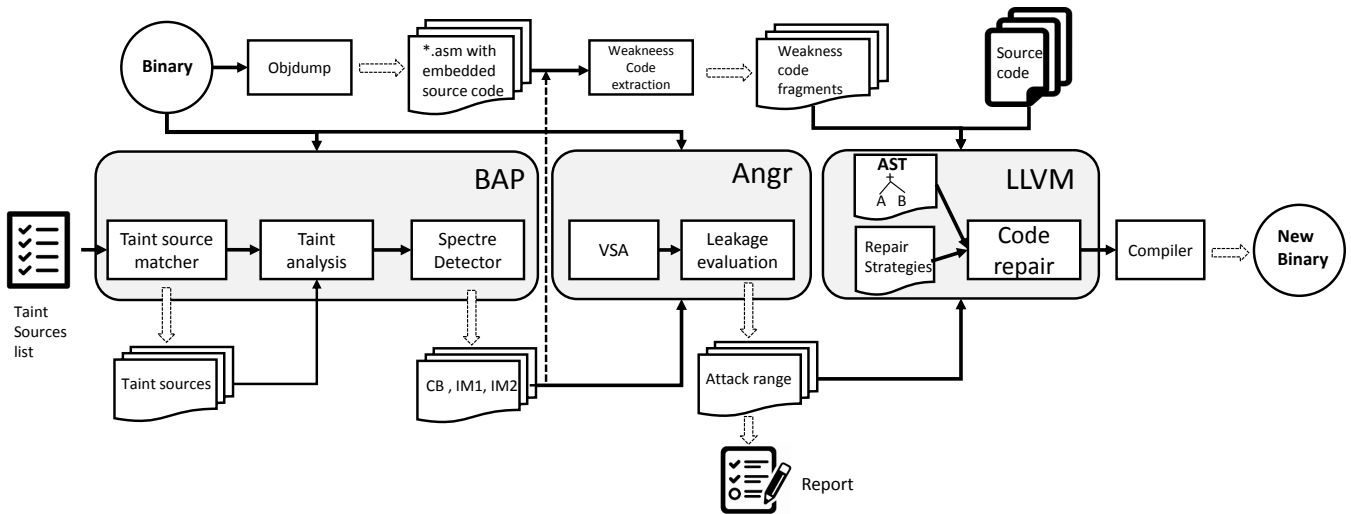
Binary

Objdump

*.asm with embedded source code

Weakneess Code extraction

Weakness code fragments

Source code

BAP

Taint source matcher

Taint analysis

Spectre Detector

Angr

VSA

Leakage evaluation

LLVM

AST

+

A B

Repair Strategies

Code repair

Compiler

New Binary

Taint Sources list

Taint sources

CB , IM1, IM2

Attack range

Report